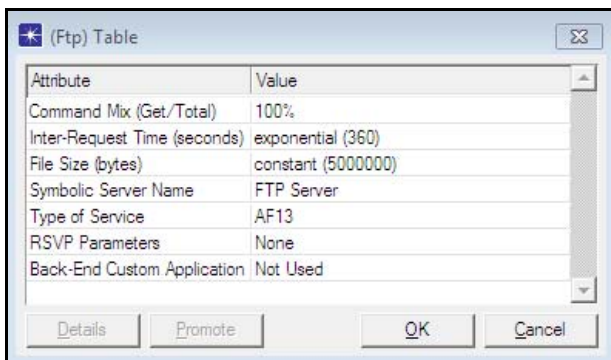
(Ftp) Table

| Attribute | Value |
|---|---|
| Command Mix (Get/Total) | 100% |
| Inter-Request Time (seconds) | exponential (360) |
| File Size (bytes) | constant (5000000) |
| Symbolic Server Name | FTP Server |
| Type of Service | AF13 |
| RSVP Parameters | None |
| Back-End Custom Application | Not Used |

Details Promote OK Cancel